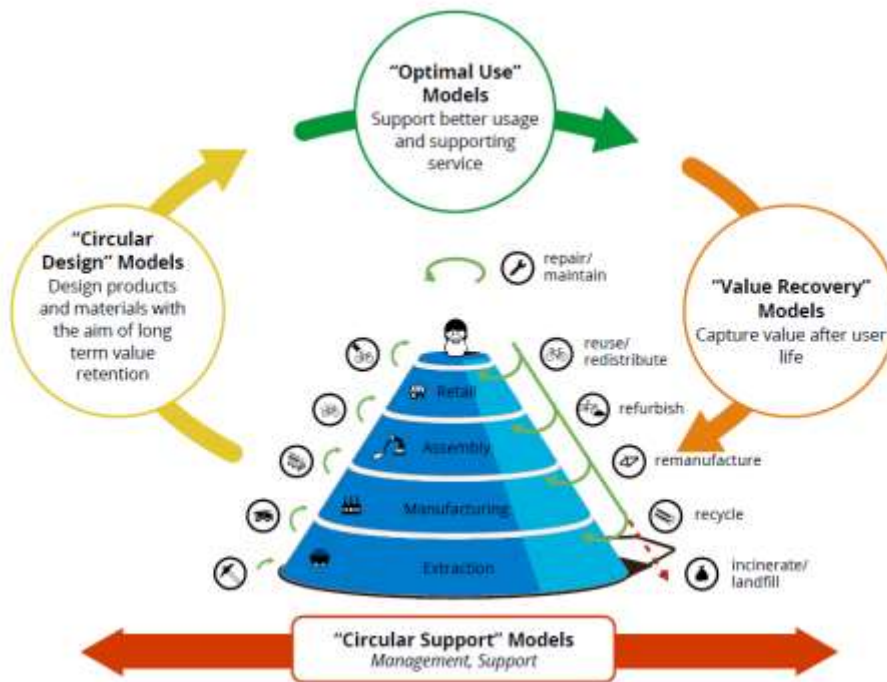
"Optimal Use" Models
Support better usage and supporting service

"Circular Design" Models
Design products and materials with the aim of long term value retention

"Value Recovery" Models
Capture value after user life

repair/ maintain

reuse/ redistribute

refurbish

remanufacture

recycle

incinerate/ landfill

Retail

Assembly

Manufacturing

Extraction

"Circular Support" Models
Management, Support